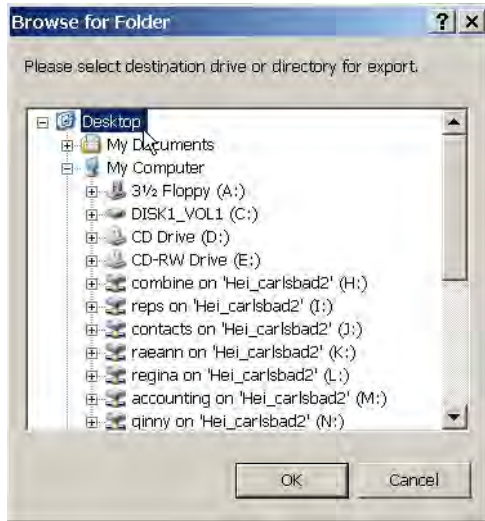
Browse for Folder

? X

Please select destination drive or directory for export.

Desktop
My Documents
My Computer
3½ Floppy (A:)
DISK1_VOL1 (C:)
CD Drive (D:)
CD-RW Drive (E:)
combine on 'Hei_carlsbad2' (H:)
reps on 'Hei_carlsbad2' (I:)
contacts on 'Hei_carlsbad2' (J:)
raeann on 'Hei_carlsbad2' (K:)
regina on 'Hei_carlsbad2' (L:)
accounting on 'Hei_carlsbad2' (M:)
ginny on 'Hei_carlsbad2' (N:)

OK

Cancel